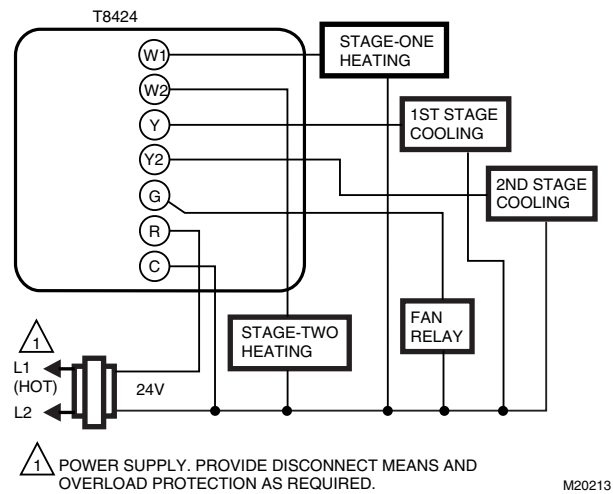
T8424

W1
W2
Y
Y2
G
R
C

STAGE-ONE HEATING

1ST STAGE COOLING

2ND STAGE COOLING

FAN RELAY

STAGE-TWO HEATING

1

L1 (HOT)

L2

24V

1 POWER SUPPLY. PROVIDE DISCONNECT MEANS AND OVERLOAD PROTECTION AS REQUIRED.

M20213